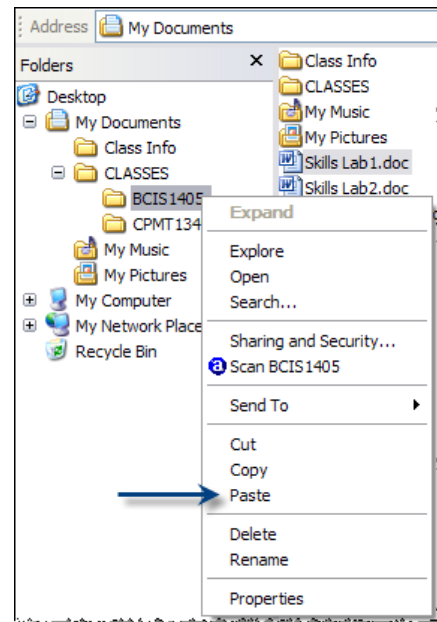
Address My Documents

Folders ×

Desktop
My Documents
Class Info
CLASSES
BCIS1405
CPMT134
My Music
My Pictures
My Computer
My Network Place
Recycle Bin

Class Info
CLASSES
My Music
My Pictures
Skills Lab1.doc
Skills Lab2.doc

Expand
Explore
Open
Search...
Sharing and Security...
Scan BCIS1405
Send To
Cut
Copy
Paste
Delete
Rename
Properties